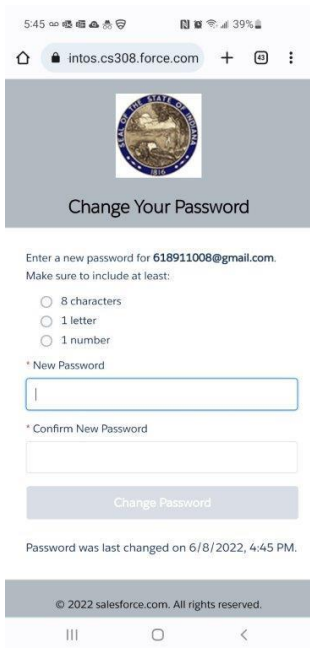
5:45 39%

intos.cs308.force.com + 43 ⋮

SEAL OF THE STATE OF INDIANA 1816

Change Your Password

Enter a new password for 618911008@gmail.com. Make sure to include at least:

8 characters

1 letter

1 number

* New Password

* Confirm New Password

Change Password

Password was last changed on 6/8/2022, 4:45 PM.

© 2022 salesforce.com. All rights reserved.

||| ○ <